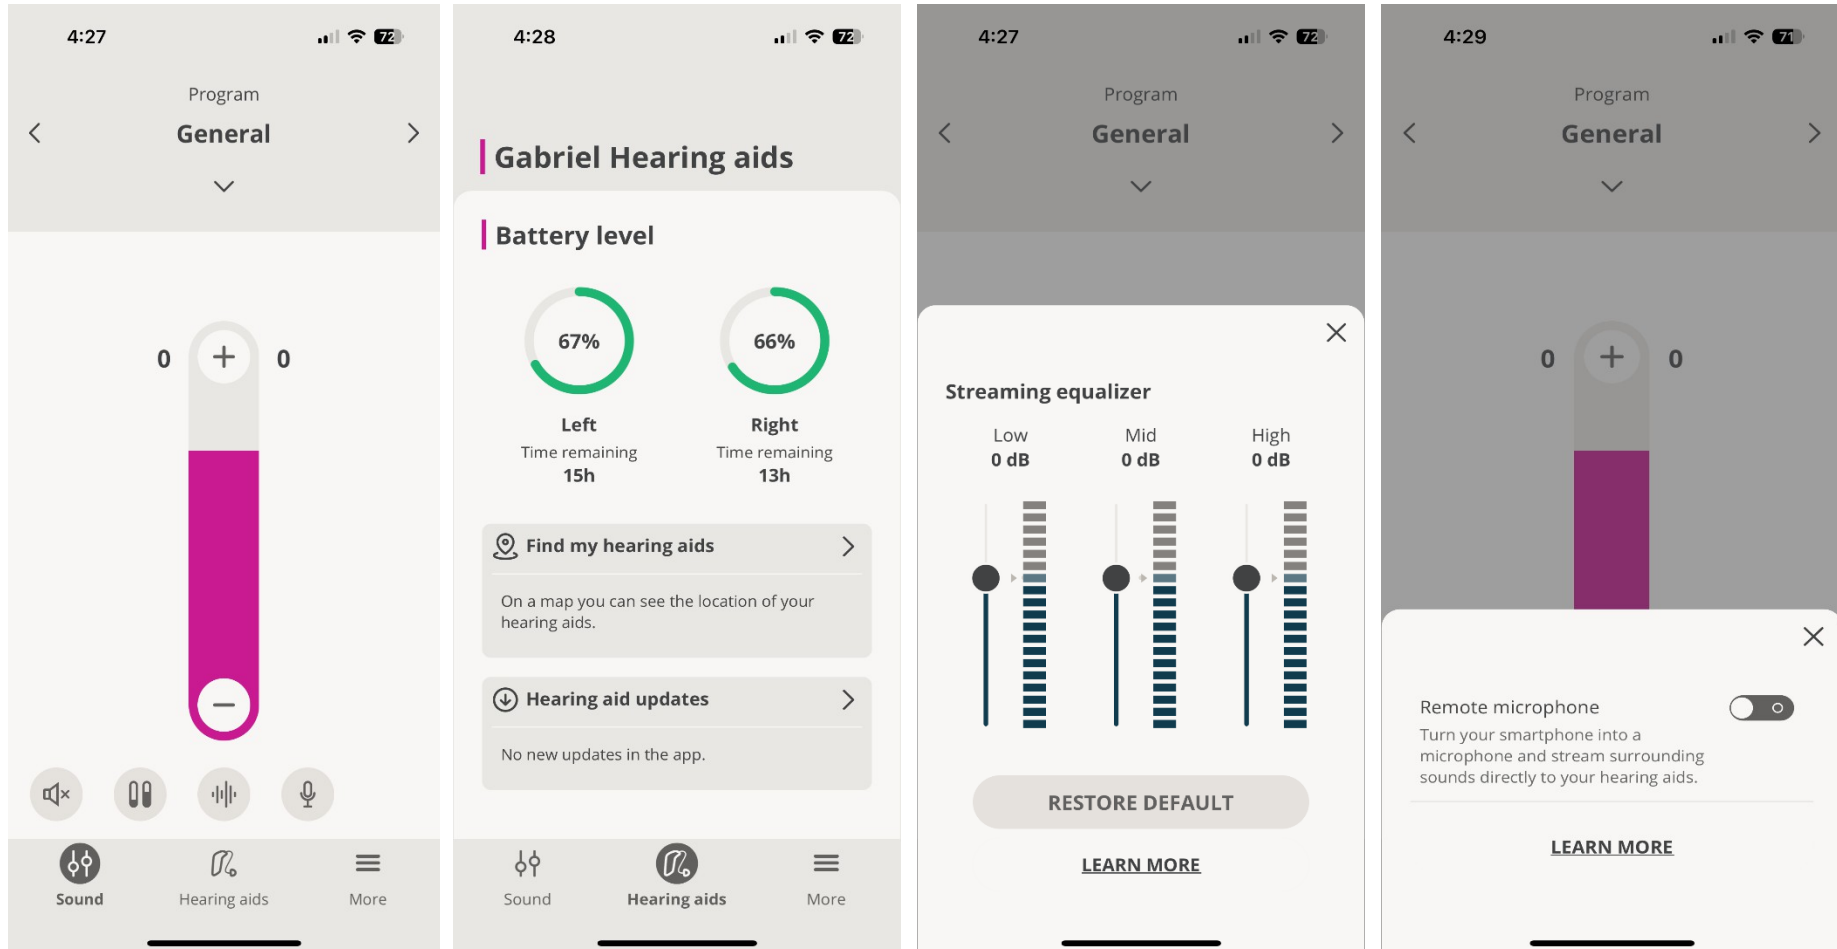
4:27

72

Program

General

0

0

Sound

Hearing aids

More

4:28

72

Gabriel Hearing aids

Battery level

67%

Left

Time remaining

15h

66%

Right

Time remaining

13h

Find my hearing aids

On a map you can see the location of your hearing aids.

Hearing aid updates

No new updates in the app.

Sound

Hearing aids

More

4:27

72

Program

General

Streaming equalizer

Low

0 dB

Mid

0 dB

High

0 dB

RESTORE DEFAULT

LEARN MORE

4:29

71

Program

General

0

0

Remote microphone

Turn your smartphone into a microphone and stream surrounding sounds directly to your hearing aids.

LEARN MORE